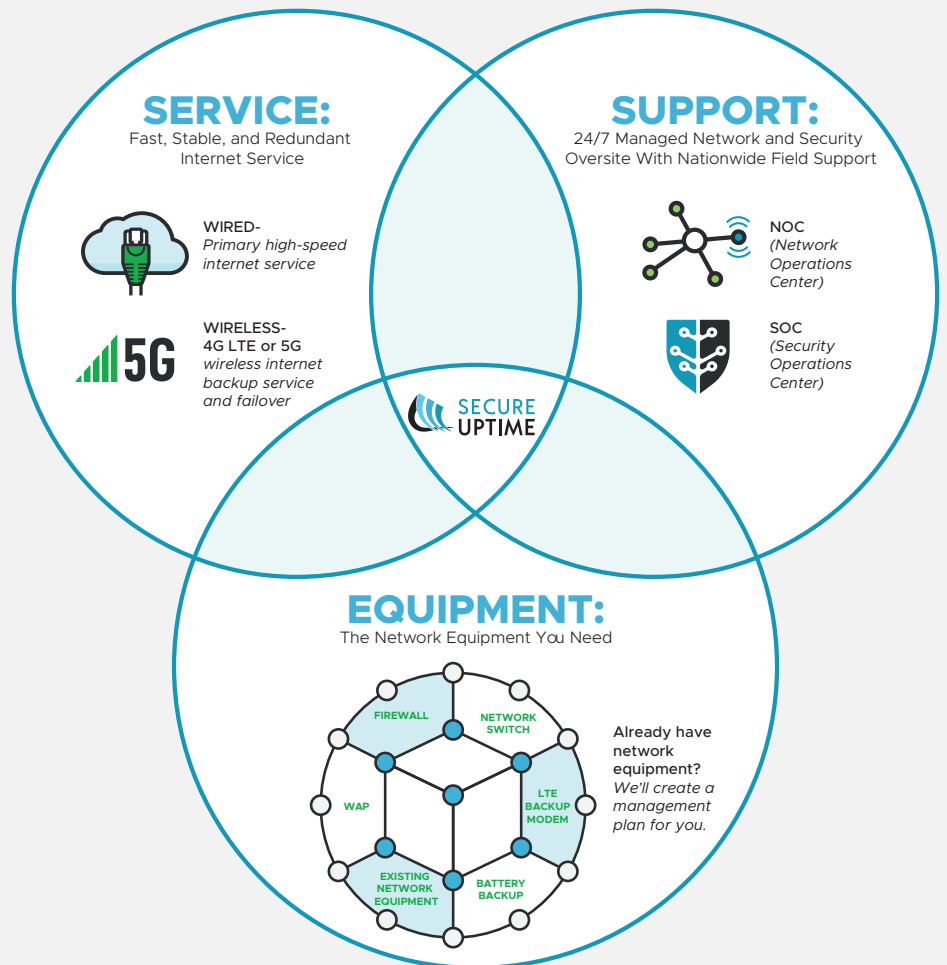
SERVICE:
Fast, Stable, and Redundant Internet Service

WIRED-
*Primary high-speed internet service*

5G

WIRELESS-
4G LTE or 5G
*wireless internet backup service and failover*

SUPPORT:
24/7 Managed Network and Security Oversite With Nationwide Field Support

NOC
*(Network Operations Center)*

SOC
*(Security Operations Center)*

SECURE UPTIME

EQUIPMENT:
The Network Equipment You Need

FIREWALL

NETWORK SWITCH

WAP

LTE BACKUP MODEM

EXISTING NETWORK EQUIPMENT

BATTERY BACKUP

Already have network equipment?
*We'll create a management plan for you.*